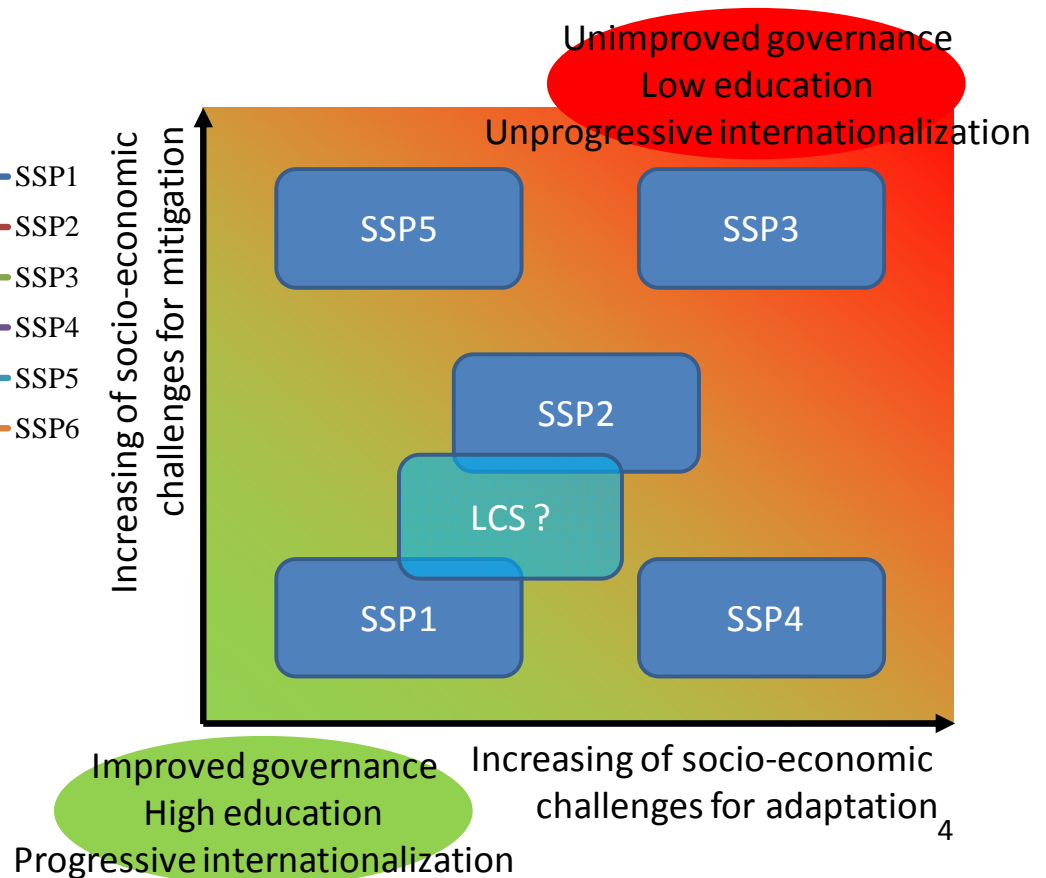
Unimproved governance
Low education
Unprogressive internationalization

SSP1
SSP2
SSP3
SSP4
SSP5
SSP6

Increasing of socio-economic challenges for mitigation

SSP5

SSP3

SSP2

LCS ?

SSP1

SSP4

Increasing of socio-economic challenges for adaptation

4

Improved governance
High education
Progressive internationalization